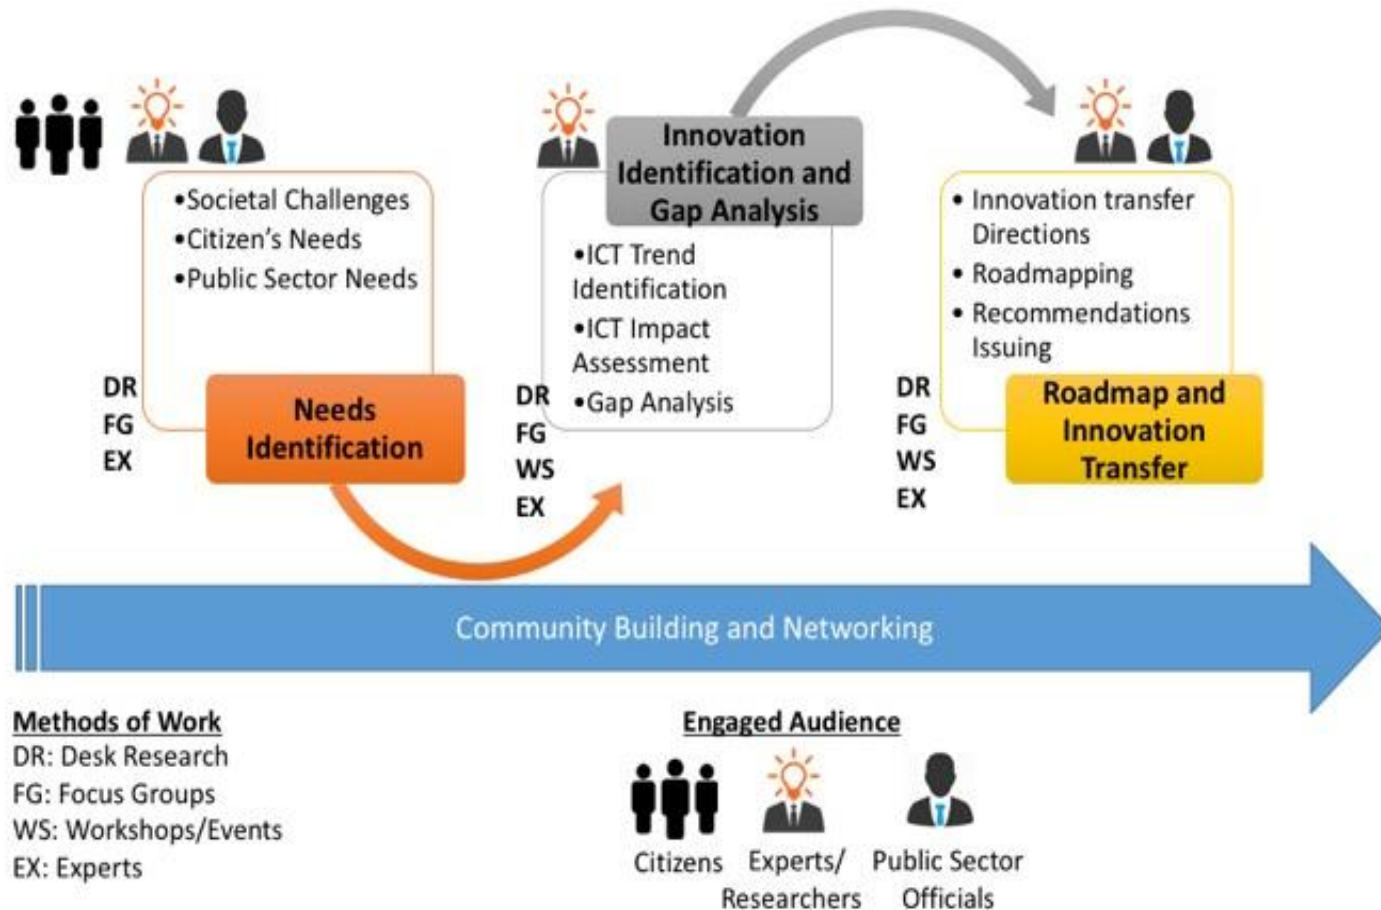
•Societal Challenges
•Citizen's Needs
•Public Sector Needs

DR
FG
EX

Needs Identification

Innovation Identification and Gap Analysis

•ICT Trend Identification
•ICT Impact Assessment
•Gap Analysis

DR
FG
WS
EX

• Innovation transfer Directions
• Roadmapping
• Recommendations Issuing

DR
FG
WS
EX

Roadmap and Innovation Transfer

Community Building and Networking

Methods of Work
DR: Desk Research
FG: Focus Groups
WS: Workshops/Events
EX: Experts

Engaged Audience
Citizens
Experts/ Researchers
Public Sector Officials